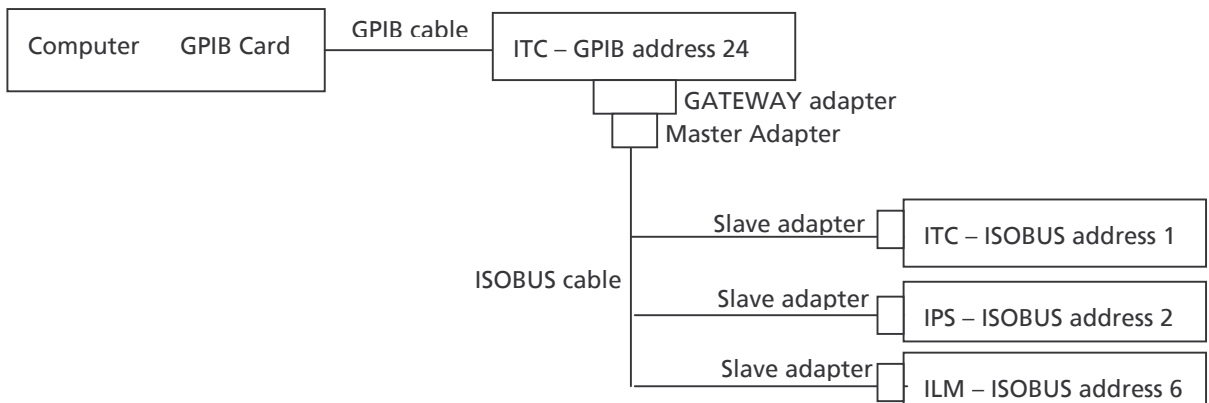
Computer GPIB Card

GPIB cable

ITC – GPIB address 24

GATEWAY adapter

Master Adapter

Slave adapter

ITC – ISOBUS address 1

ISOBUS cable

Slave adapter

IPS – ISOBUS address 2

Slave adapter

ILM – ISOBUS address 6